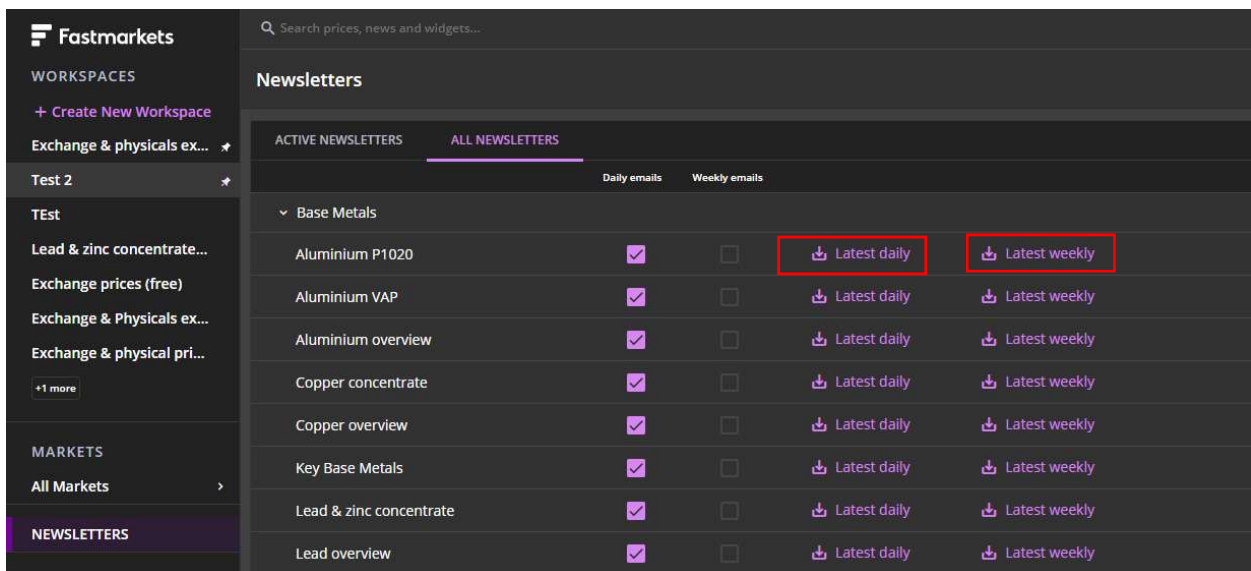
Fastmarkets

WORKSPACES

+ Create New Workspace

Exchange & physicals ex...

Test 2

TEst

Lead & zinc concentrate...

Exchange prices (free)

Exchange & Physicals ex...

Exchange & physical pri...

+1 more

MARKETS

All Markets

NEWSLETTERS

Search prices, news and widgets...

Newsletters

ACTIVE NEWSLETTERS

ALL NEWSLETTERS

| | Daily emails | Weekly emails | | |
|---|---|---|---|---|
| Base Metals | | | | |
| Aluminium P1020 | | | Latest daily | Latest weekly |
| Aluminium VAP | | | Latest daily | Latest weekly |
| Aluminium overview | | | Latest daily | Latest weekly |
| Copper concentrate | | | Latest daily | Latest weekly |
| Copper overview | | | Latest daily | Latest weekly |
| Key Base Metals | | | Latest daily | Latest weekly |
| Lead & zinc concentrate | | | Latest daily | Latest weekly |
| Lead overview | | | Latest daily | Latest weekly |